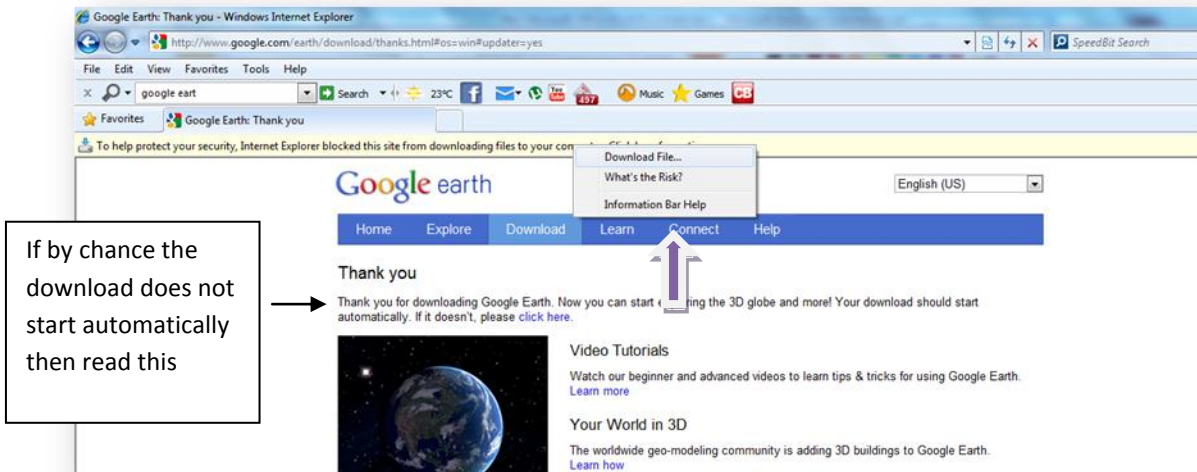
Google Earth: Thank you - Windows Internet Explorer

http://www.google.com/earth/download/thanks.html#os=win#updater=yes

SpeedBit Search

File Edit View Favorites Tools Help

google eart

Search 23°C

497

Music Games CB

Favorites Google Earth: Thank you

To help protect your security, Internet Explorer blocked this site from downloading files to your co

Download File...
What's the Risk?
Information Bar Help

Google earth

English (US)

Home Explore Download Learn Connect Help

If by chance the download does not start automatically then read this

Thank you

Thank you for downloading Google Earth. Now you can start e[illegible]ring the 3D globe and more! Your download should start automatically. If it doesn't, please click here.

Video Tutorials

Watch our beginner and advanced videos to learn tips & tricks for using Google Earth.
Learn more

Your World in 3D

The worldwide geo-modeling community is adding 3D buildings to Google Earth.
Learn how